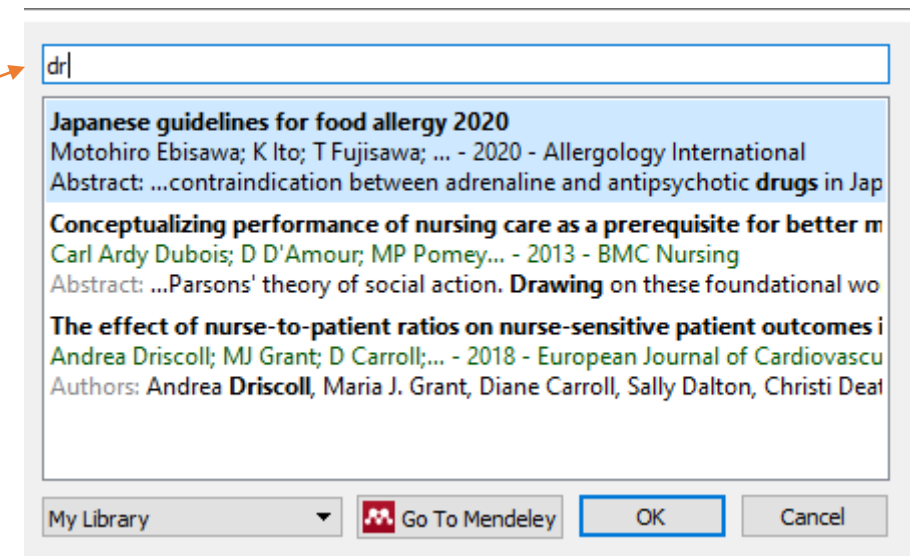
dr

**Japanese guidelines for food allergy 2020**
Motohiro Ebisawa; K Ito; T Fujisawa; ... - 2020 - Allergology International
Abstract: ...contraindication between adrenaline and antipsychotic **drugs** in Jap

**Conceptualizing performance of nursing care as a prerequisite for better m**
Carl Ardy Dubois; D D'Amour; MP Pomey... - 2013 - BMC Nursing
Abstract: ...Parsons' theory of social action. **Drawing** on these foundational wo

**The effect of nurse-to-patient ratios on nurse-sensitive patient outcomes i**
Andrea Driscoll; MJ Grant; D Carroll;... - 2018 - European Journal of Cardiovascu
Authors: Andrea **Driscoll**, Maria J. Grant, Diane Carroll, Sally Dalton, Christi Deat

My Library

Go To Mendeley

OK

Cancel